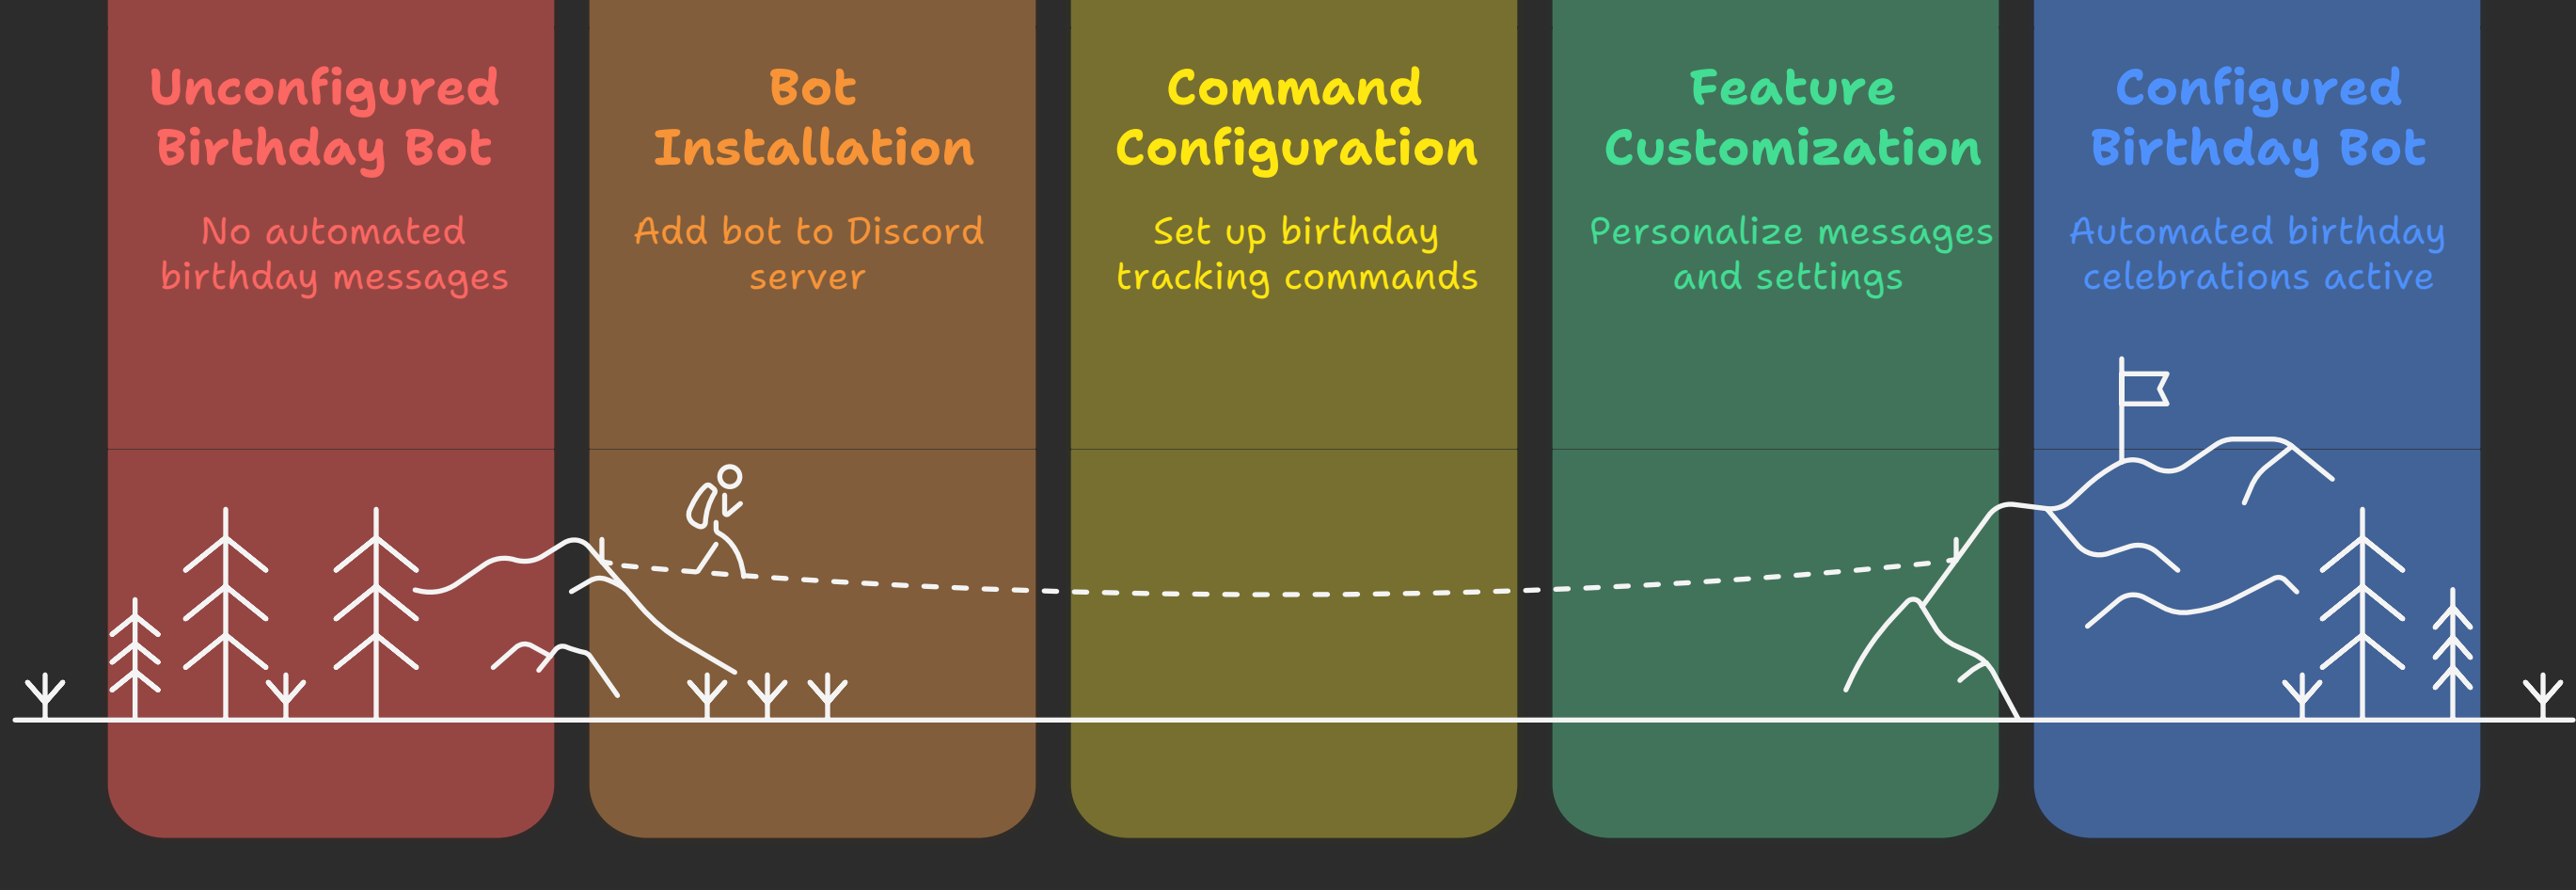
Unconfigured Birthday Bot

No automated birthday messages

Bot Installation

Add bot to Discord server

Command Configuration

Set up birthday tracking commands

Feature Customization

Personalize messages and settings

Configured Birthday Bot

Automated birthday celebrations active